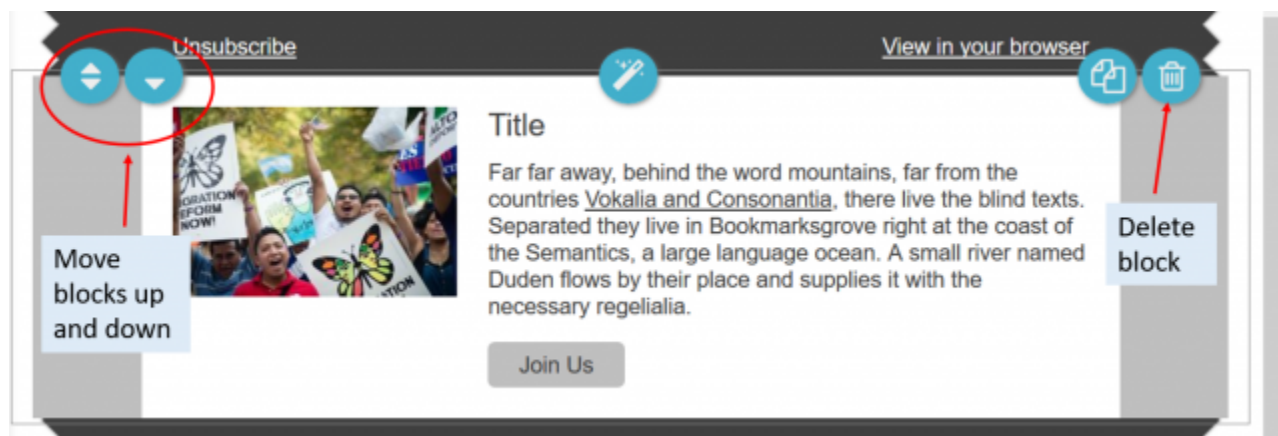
Unsubscribe

View in your browser

Title

Far far away, behind the word mountains, far from the countries Vokalia and Consonantia, there live the blind texts. Separated they live in Bookmarksgrove right at the coast of the Semantics, a large language ocean. A small river named Duden flows by their place and supplies it with the necessary regelialia.

Join Us

Move blocks up and down

Delete block

IGRATION REFORM NOW!

GRATIO

ATION